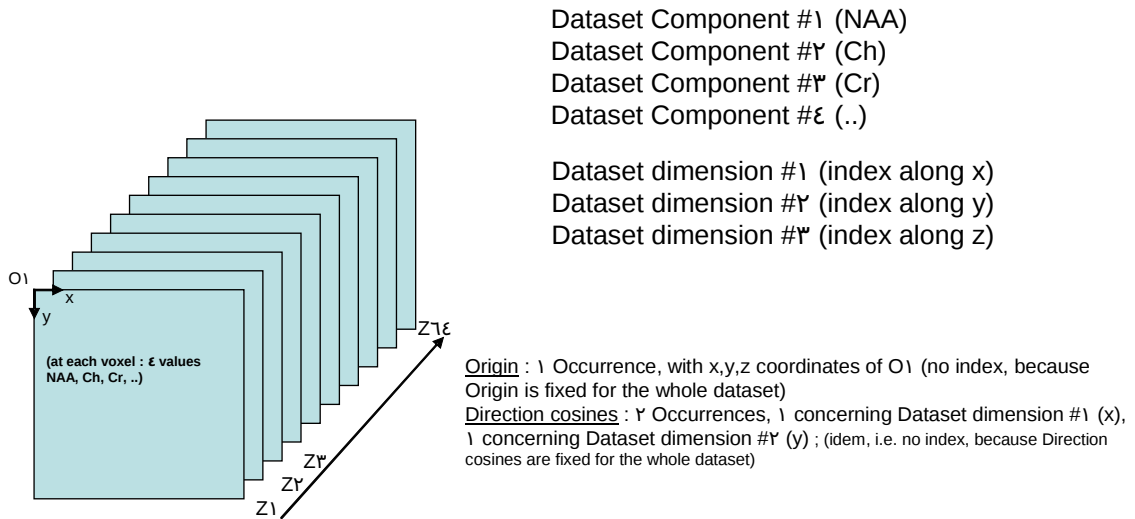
Dataset Component #١ (NAA)
Dataset Component #٢ (Ch)
Dataset Component #٣ (Cr)
Dataset Component #٤ (..)

Dataset dimension #١ (index along x)
Dataset dimension #٢ (index along y)
Dataset dimension #٣ (index along z)

O١
x
y

(at each voxel : ٤ values NAA, Ch, Cr, ..)

Z٦٤
Z٣
Z٢
Z١

Origin : ١ Occurrence, with x,y,z coordinates of O١ (no index, because Origin is fixed for the whole dataset)
Direction cosines : ٢ Occurrences, ١ concerning Dataset dimension #١ (x), ١ concerning Dataset dimension #٢ (y) ; (idem, i.e. no index, because Direction cosines are fixed for the whole dataset)